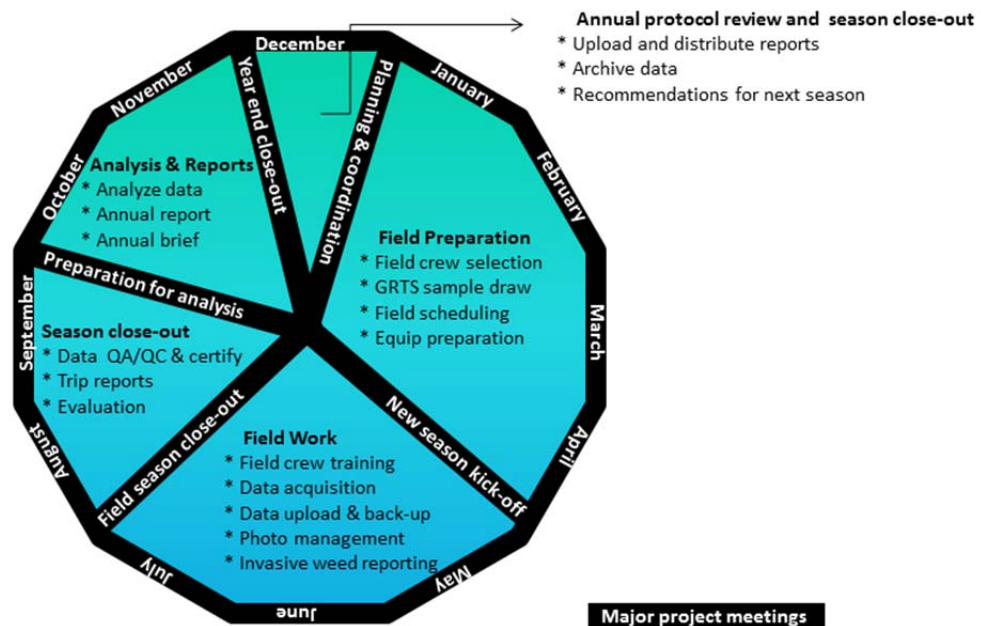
Annual protocol review and season close-out
* Upload and distribute reports
* Archive data
* Recommendations for next season

December
January
February
March
April
May
June
July
August
September
October
November

Planning & coordination

Field Preparation
* Field crew selection
* GRTS sample draw
* Field scheduling
* Equip preparation

New season kick-off

Field Work
* Field crew training
* Data acquisition
* Data upload & back-up
* Photo management
* Invasive weed reporting

Field season close-out

Season close-out
* Data QA/QC & certify
* Trip reports
* Evaluation

Preparation for analysis

Analysis & Reports
* Analyze data
* Annual report
* Annual brief

Year end close-out

Major project meetings